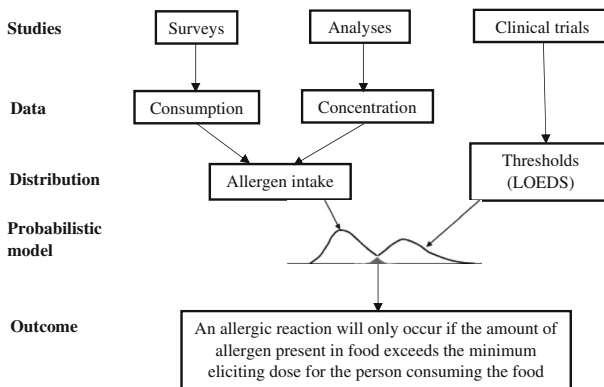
Studies
Surveys
Analyses
Clinical trials

Data
Consumption
Concentration

Distribution
Allergen intake
Thresholds (LOEDS)

Probabilistic model

Outcome
An allergic reaction will only occur if the amount of allergen present in food exceeds the minimum eliciting dose for the person consuming the food